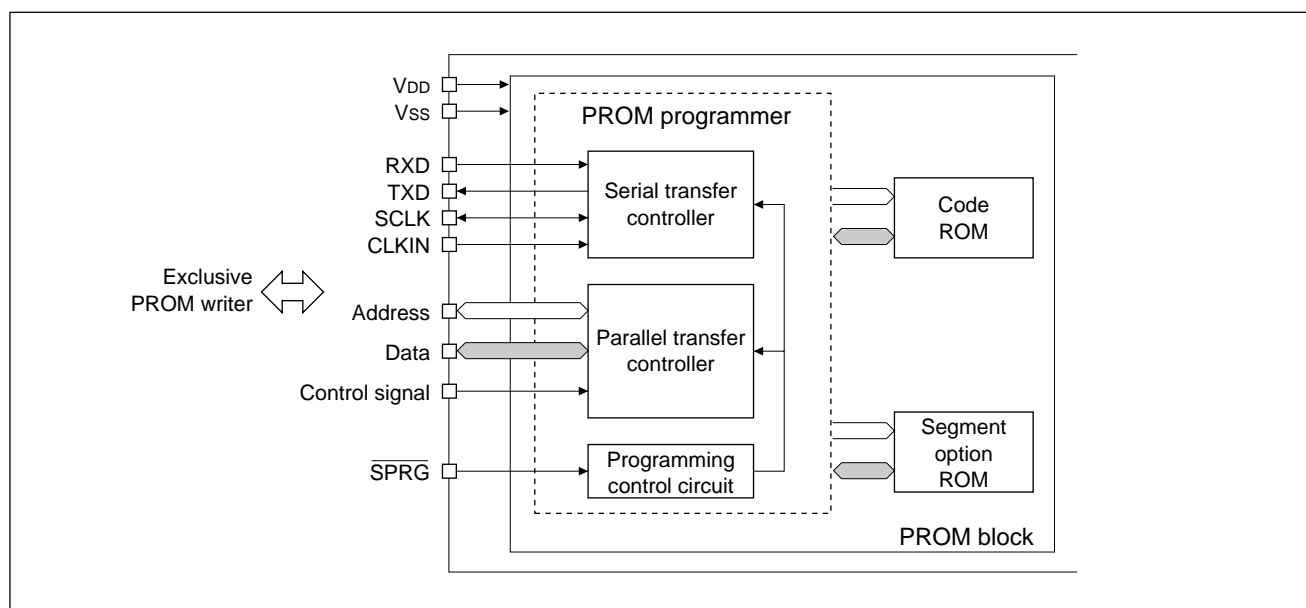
VDD
VSS
RXD
TXD
SCLK
CLKIN
Exclusive PROM writer
Address
Data
Control signal
$\overline{SPRG}$
PROM programmer
Serial transfer controller
Parallel transfer controller
Programming control circuit
Code ROM
Segment option ROM
PROM block